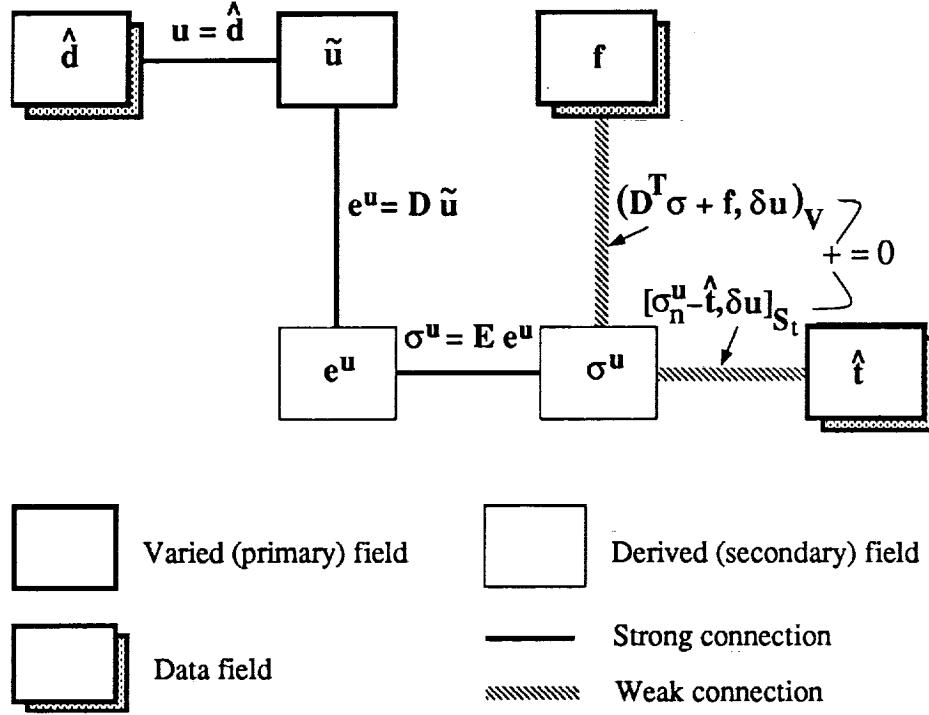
$\hat{\mathbf{d}}$

$\mathbf{u} = \hat{\mathbf{d}}$

$\tilde{\mathbf{u}}$

$\mathbf{f}$

$\mathbf{e^u = D\,\tilde{u}}$

$(\mathbf{D^T\sigma + f, \delta u})_\mathbf{V}$

$+ = 0$

$[\sigma_n^u - \hat{t}, \delta u]_{S_t}$

$\mathbf{e^u}$

$\sigma^\mathbf{u} = \mathbf{E\,e^u}$

$\sigma^\mathbf{u}$

$\hat{\mathbf{t}}$

Varied (primary) field

Derived (secondary) field

Strong connection

Data field

Weak connection